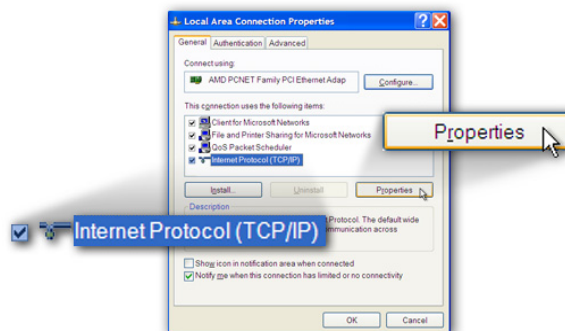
Local Area Connection Properties

General | Authentication | Advanced

Connect using:

AMD PCNET Family PCI Ethernet Adap

Configure...

This connection uses the following items:

Client for Microsoft Networks

File and Printer Sharing for Microsoft Networks

QoS Packet Scheduler

Internet Protocol (TCP/IP)

Properties

Install... | Uninstall | Properties

Description

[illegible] Protocol. The default wide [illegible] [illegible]ommunication across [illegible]

Internet Protocol (TCP/IP)

Show icon in notification area when connected

Notify me when this connection has limited or no connectivity

OK | Cancel